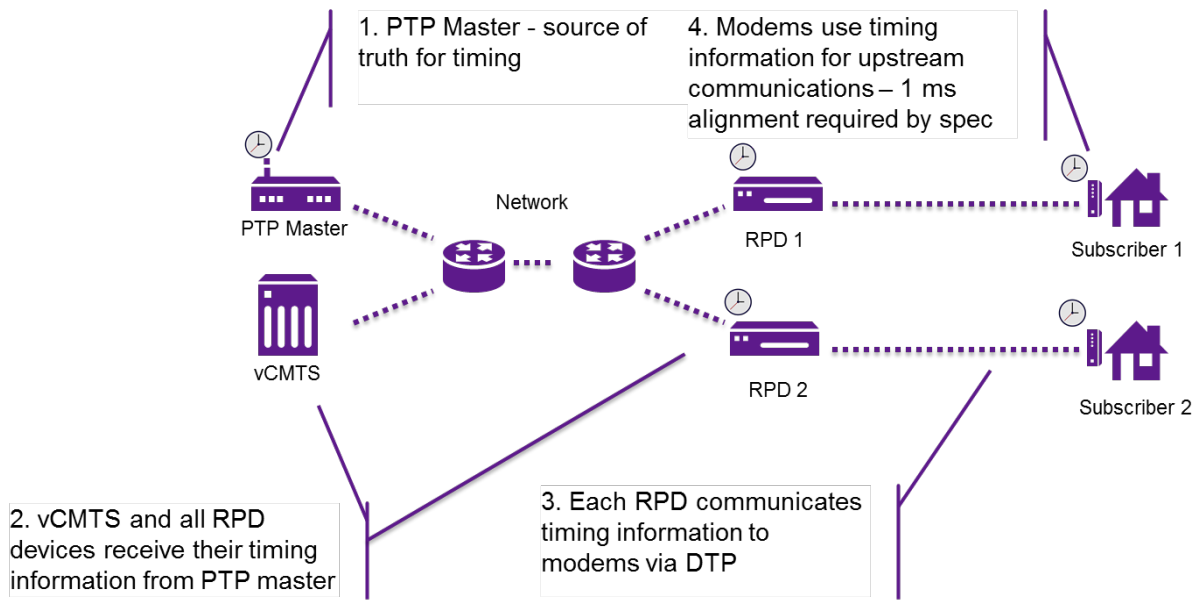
1. PTP Master - source of truth for timing

4. Modems use timing information for upstream communications – 1 ms alignment required by spec

PTP Master

Network

RPD 1

Subscriber 1

vCMTS

RPD 2

Subscriber 2

2. vCMTS and all RPD devices receive their timing information from PTP master

3. Each RPD communicates timing information to modems via DTP